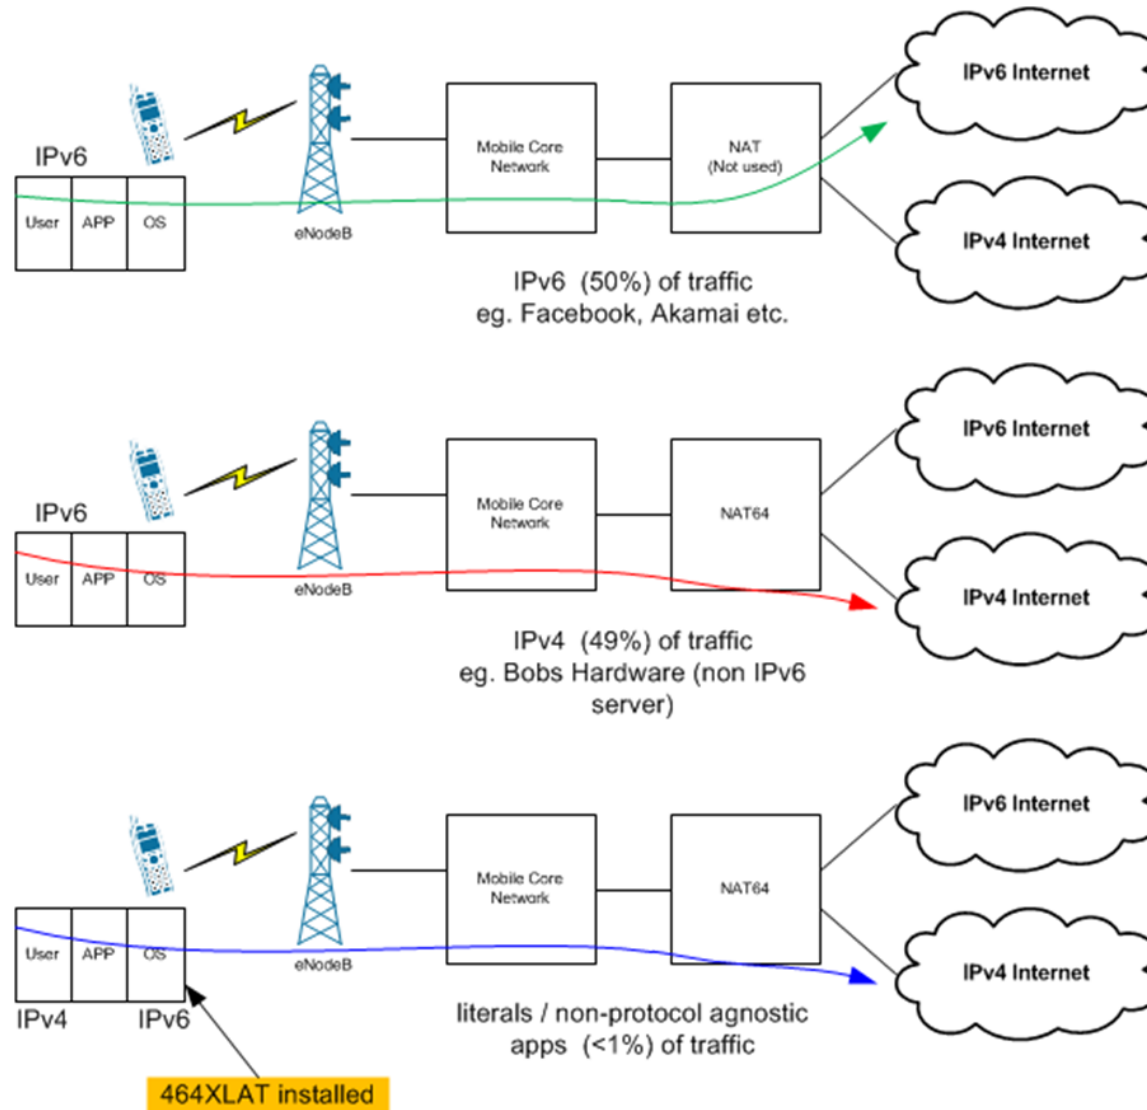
IPv6

| User | APP | OS |
|---|---|---|

eNodeB

Mobile Core Network

NAT (Not used)

IPv6 Internet

IPv4 Internet

IPv6 (50%) of traffic eg. Facebook, Akamai etc.

IPv6

| User | APP | OS |
|---|---|---|

eNodeB

Mobile Core Network

NAT64

IPv6 Internet

IPv4 Internet

IPv4 (49%) of traffic eg. Bobs Hardware (non IPv6 server)

| User | APP | OS |
|---|---|---|

IPv4 IPv6

eNodeB

Mobile Core Network

NAT64

IPv6 Internet

IPv4 Internet

literals / non-protocol agnostic apps (<1%) of traffic

464XLAT installed